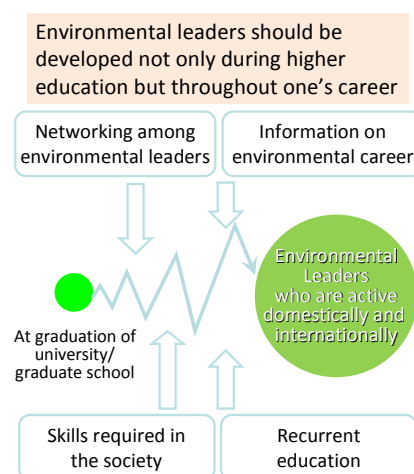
Environmental leaders should be developed not only during higher education but throughout one's career

Networking among environmental leaders

Information on environmental career

At graduation of university/ graduate school

Environmental Leaders who are active domestically and internationally

Skills required in the society

Recurrent education